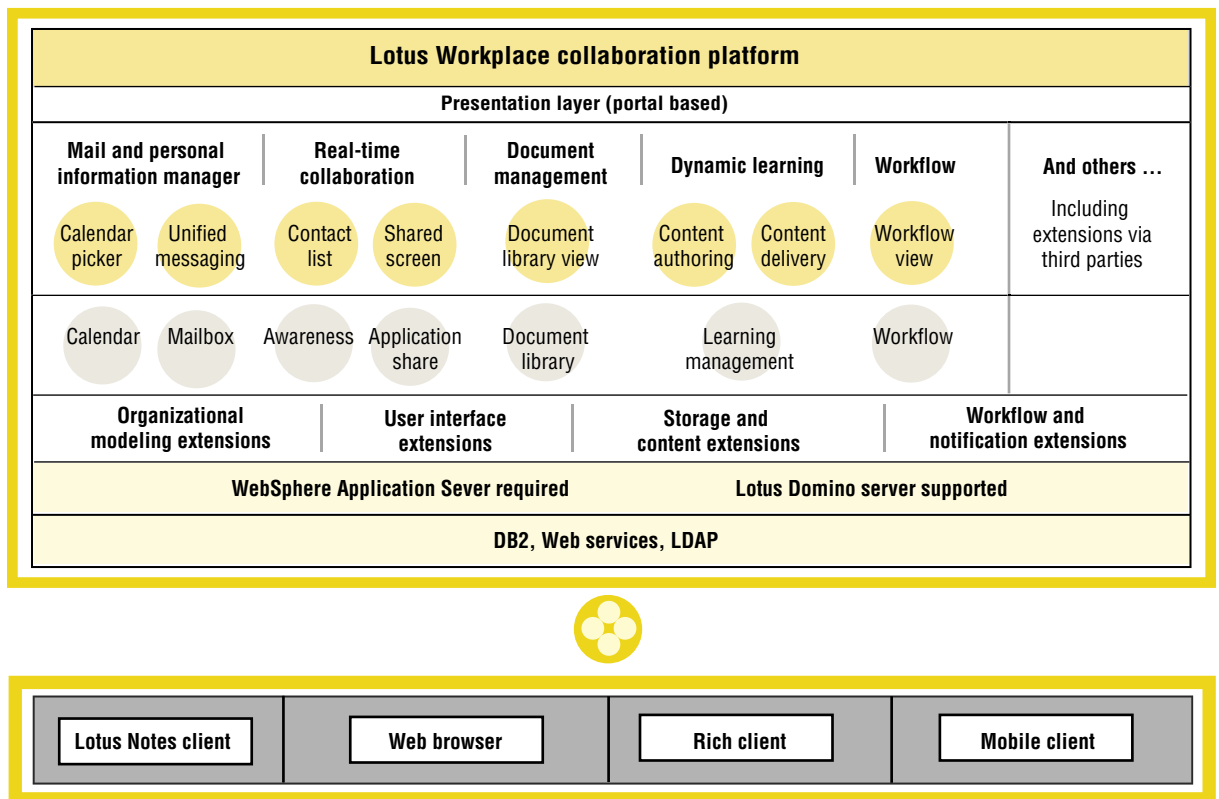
Lotus Workplace collaboration platform

Presentation layer (portal based)

Mail and personal information manager

Real-time collaboration

Document management

Dynamic learning

Workflow

And others ...

Calendar picker

Unified messaging

Contact list

Shared screen

Document library view

Content authoring

Content delivery

Workflow view

Including extensions via third parties

Calendar

Mailbox

Awareness

Application share

Document library

Learning management

Workflow

Organizational modeling extensions

User interface extensions

Storage and content extensions

Workflow and notification extensions

WebSphere Application Sever required

Lotus Domino server supported

DB2, Web services, LDAP

Lotus Notes client

Web browser

Rich client

Mobile client